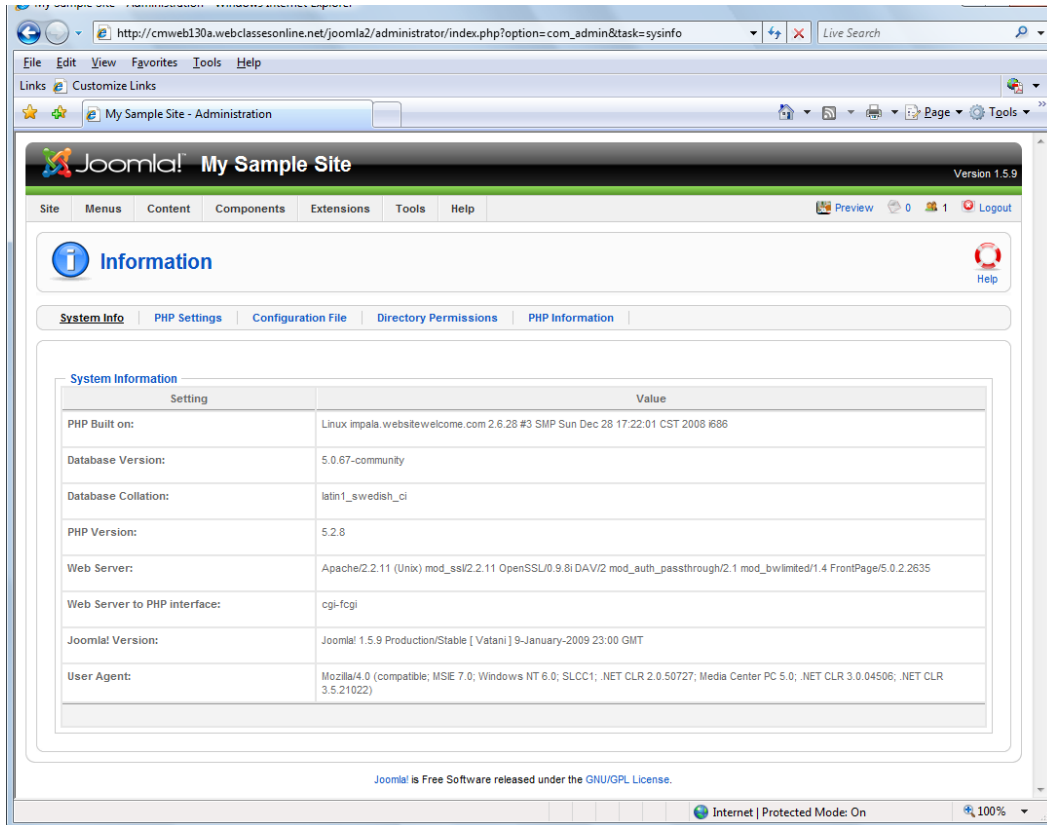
http://cmweb130a.webclassesonline.net/joomla2/administrator/index.php?option=com_admin&task=sysinfo

Live Search

File Edit View Favorites Tools Help

Links Customize Links

My Sample Site - Administration

Page Tools

Joomla! My Sample Site

Version 1.5.9

Site Menus Content Components Extensions Tools Help

Preview 0 1 Logout

Information

Help

System Info PHP Settings Configuration File Directory Permissions PHP Information

System Information

| Setting | Value |
|---|---|
| PHP Built on: | Linux impala.websitewelcome.com 2.6.28 #3 SMP Sun Dec 28 17:22:01 CST 2008 i686 |
| Database Version: | 5.0.67-community |
| Database Collation: | latin1_swedish_ci |
| PHP Version: | 5.2.8 |
| Web Server: | Apache/2.2.11 (Unix) mod_ssl/2.2.11 OpenSSL/0.9.8i DAV/2 mod_auth_passthrough/2.1 mod_bwlimited/1.4 FrontPage/5.0.2.2635 |
| Web Server to PHP interface: | cgi-fcgi |
| Joomla! Version: | Joomla! 1.5.9 Production/Stable [ Vatani ] 9-January-2009 23:00 GMT |
| User Agent: | Mozilla/4.0 (compatible; MSIE 7.0; Windows NT 6.0; SLCC1; .NET CLR 2.0.50727; Media Center PC 5.0; .NET CLR 3.0.04506; .NET CLR 3.5.21022) |

Joomla! is Free Software released under the GNU/GPL License.

Internet | Protected Mode: On

100%